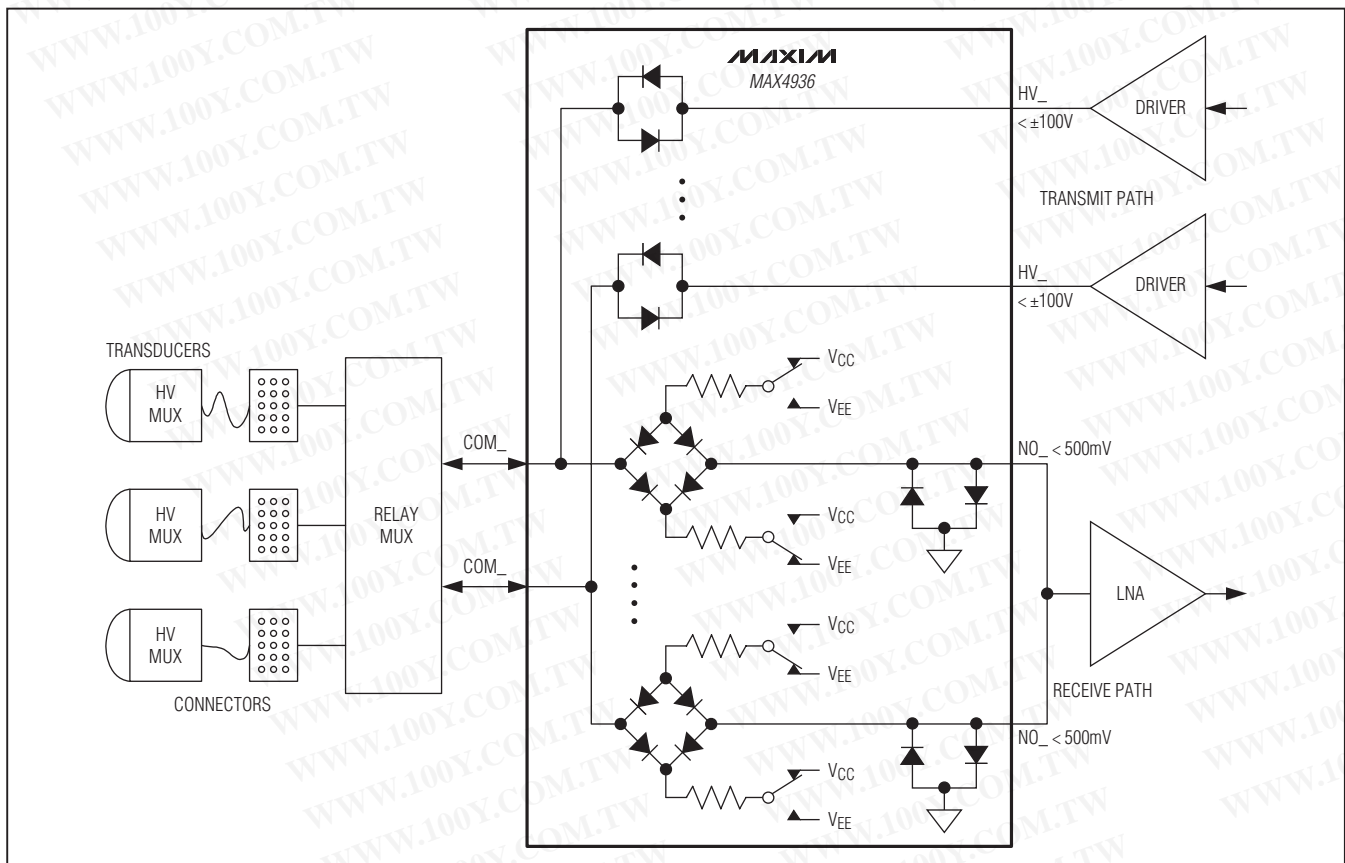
MAXIM
MAX4936

HV_
< ±100V

DRIVER

TRANSMIT PATH

HV_
< ±100V

DRIVER

TRANSDUCERS

HV MUX

HV MUX

HV MUX

CONNECTORS

RELAY MUX

COM_

COM_

$V_{CC}$

$V_{EE}$

$V_{CC}$

$V_{EE}$

$V_{CC}$

$V_{EE}$

$V_{CC}$

$V_{EE}$

NO_ < 500mV

LNA

RECEIVE PATH

NO_ < 500mV

WWW.100Y.COM.TW